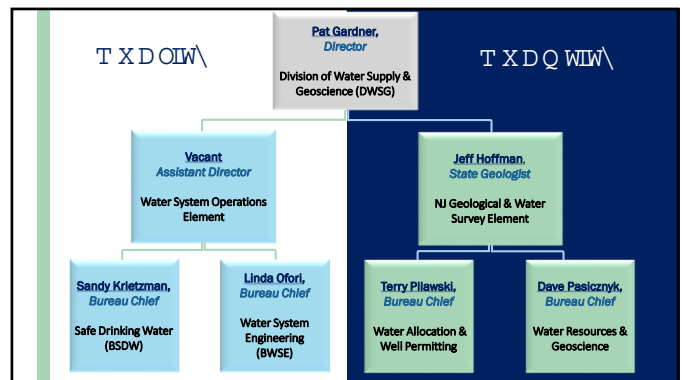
T X D O L W \

T X D Q W L W \

Pat Gardner, Director

Division of Water Supply & Geoscience (DWSG)

Vacant Assistant Director

Water System Operations Element

Jeff Hoffman, State Geologist

NJ Geological & Water Survey Element

Sandy Krietzman, Bureau Chief

Safe Drinking Water (BSDW)

Linda Ofori, Bureau Chief

Water System Engineering (BWSE)

Terry Pilawski, Bureau Chief

Water Allocation & Well Permitting

Dave Pasicznyk, Bureau Chief

Water Resources & Geoscience